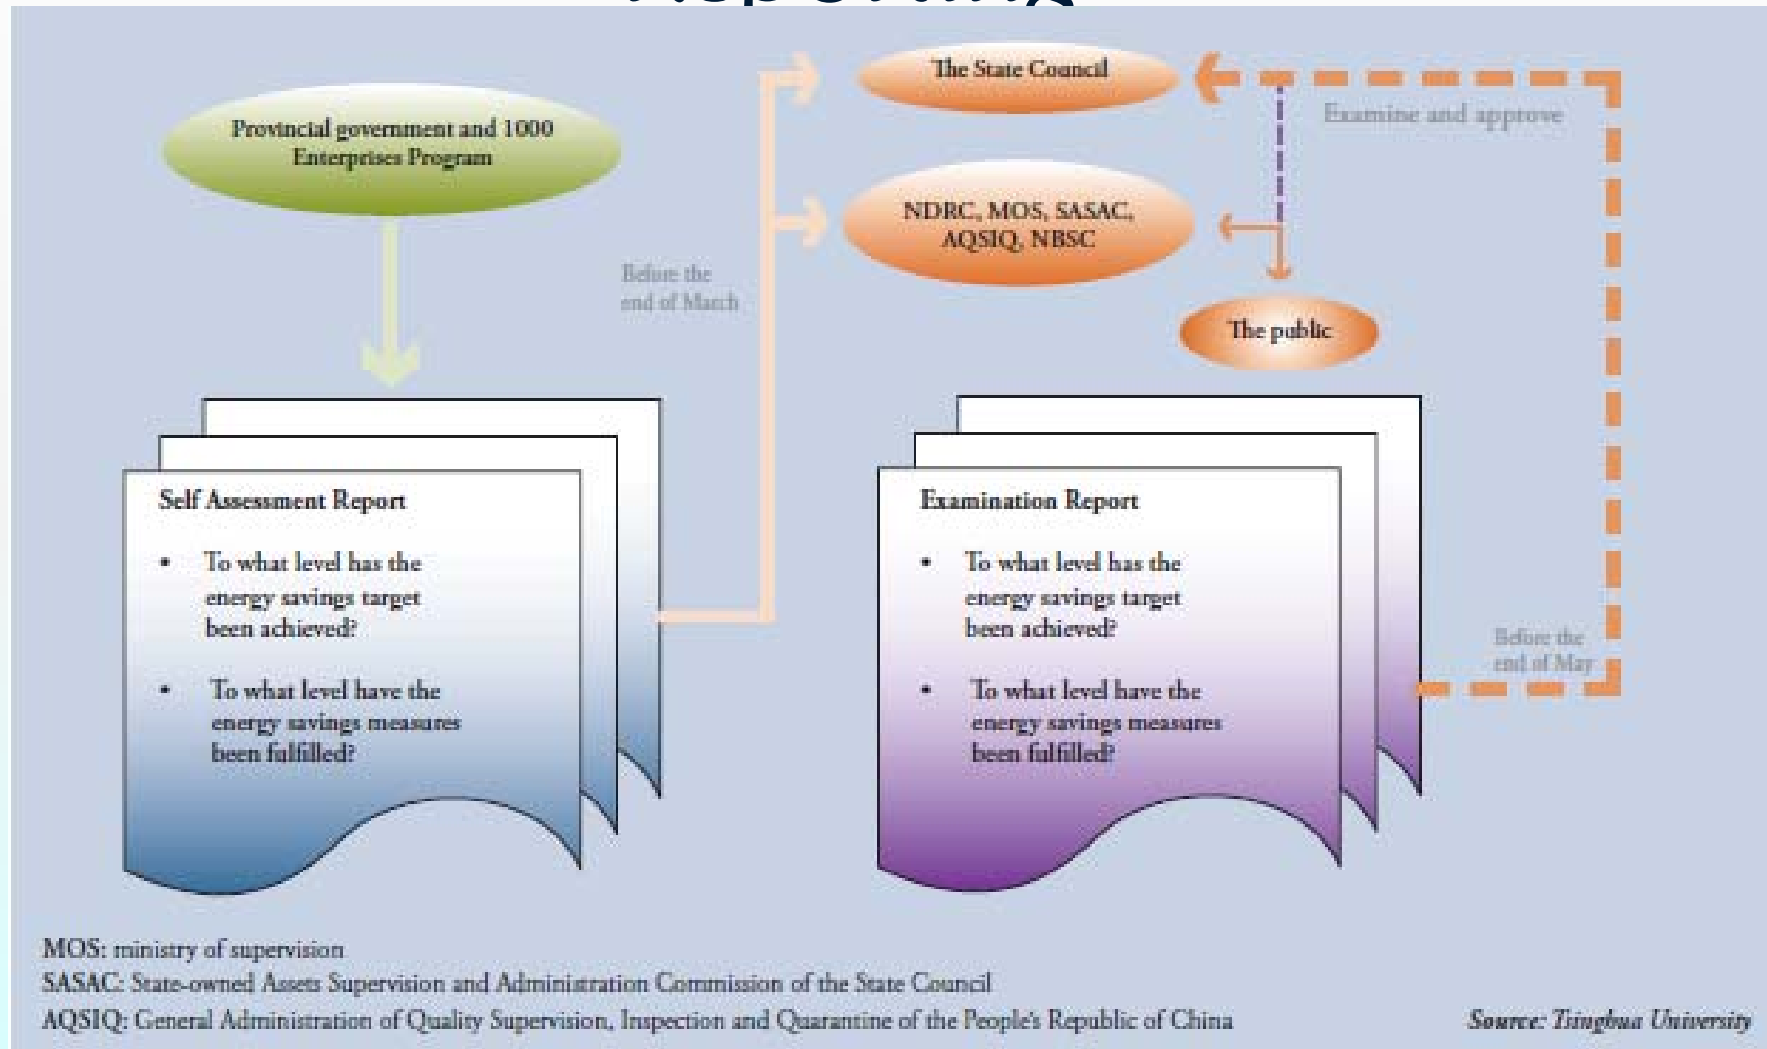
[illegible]

Provincial government and 1000 Enterprises Program

The State Council

Examine and approve

NDRC, MOS, SASAC, AQSIQ, NBSC

Before the end of March

The public

Self Assessment Report

• To what level has the energy savings target been achieved?

• To what level have the energy savings measures been fulfilled?

Examination Report

• To what level has the energy savings target been achieved?

• To what level have the energy savings measures been fulfilled?

Before the end of May

MOS: ministry of supervision
SASAC: State-owned Assets Supervision and Administration Commission of the State Council
AQSIQ: General Administration of Quality Supervision, Inspection and Quarantine of the People's Republic of China

Source: Tsinghua University